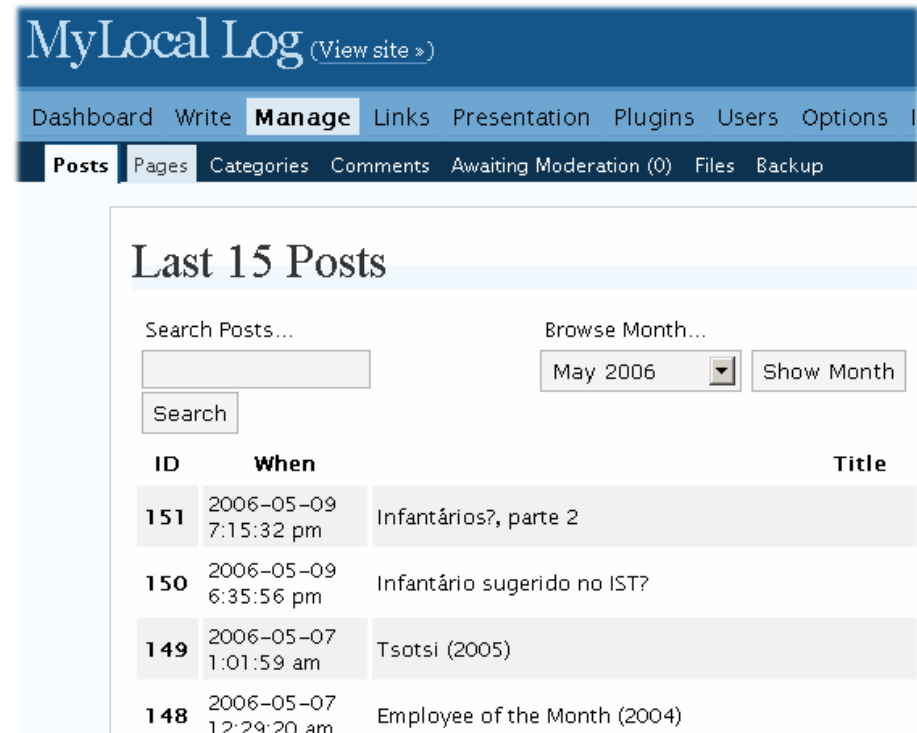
MyLocal Log (View site »)

Dashboard Write Manage Links Presentation Plugins Users Options

Posts Pages Categories Comments Awaiting Moderation (0) Files Backup

Last 15 Posts

Search Posts...

Search

Browse Month...

May 2006

Show Month

| ID | When | Title |
|---|---|---|
| 151 | 2006-05-09 7:15:32 pm | Infantários?, parte 2 |
| 150 | 2006-05-09 6:35:56 pm | Infantário sugerido no IST? |
| 149 | 2006-05-07 1:01:59 am | Tsotsi (2005) |
| 148 | 2006-05-07 12:29:20 am | Employee of the Month (2004) |